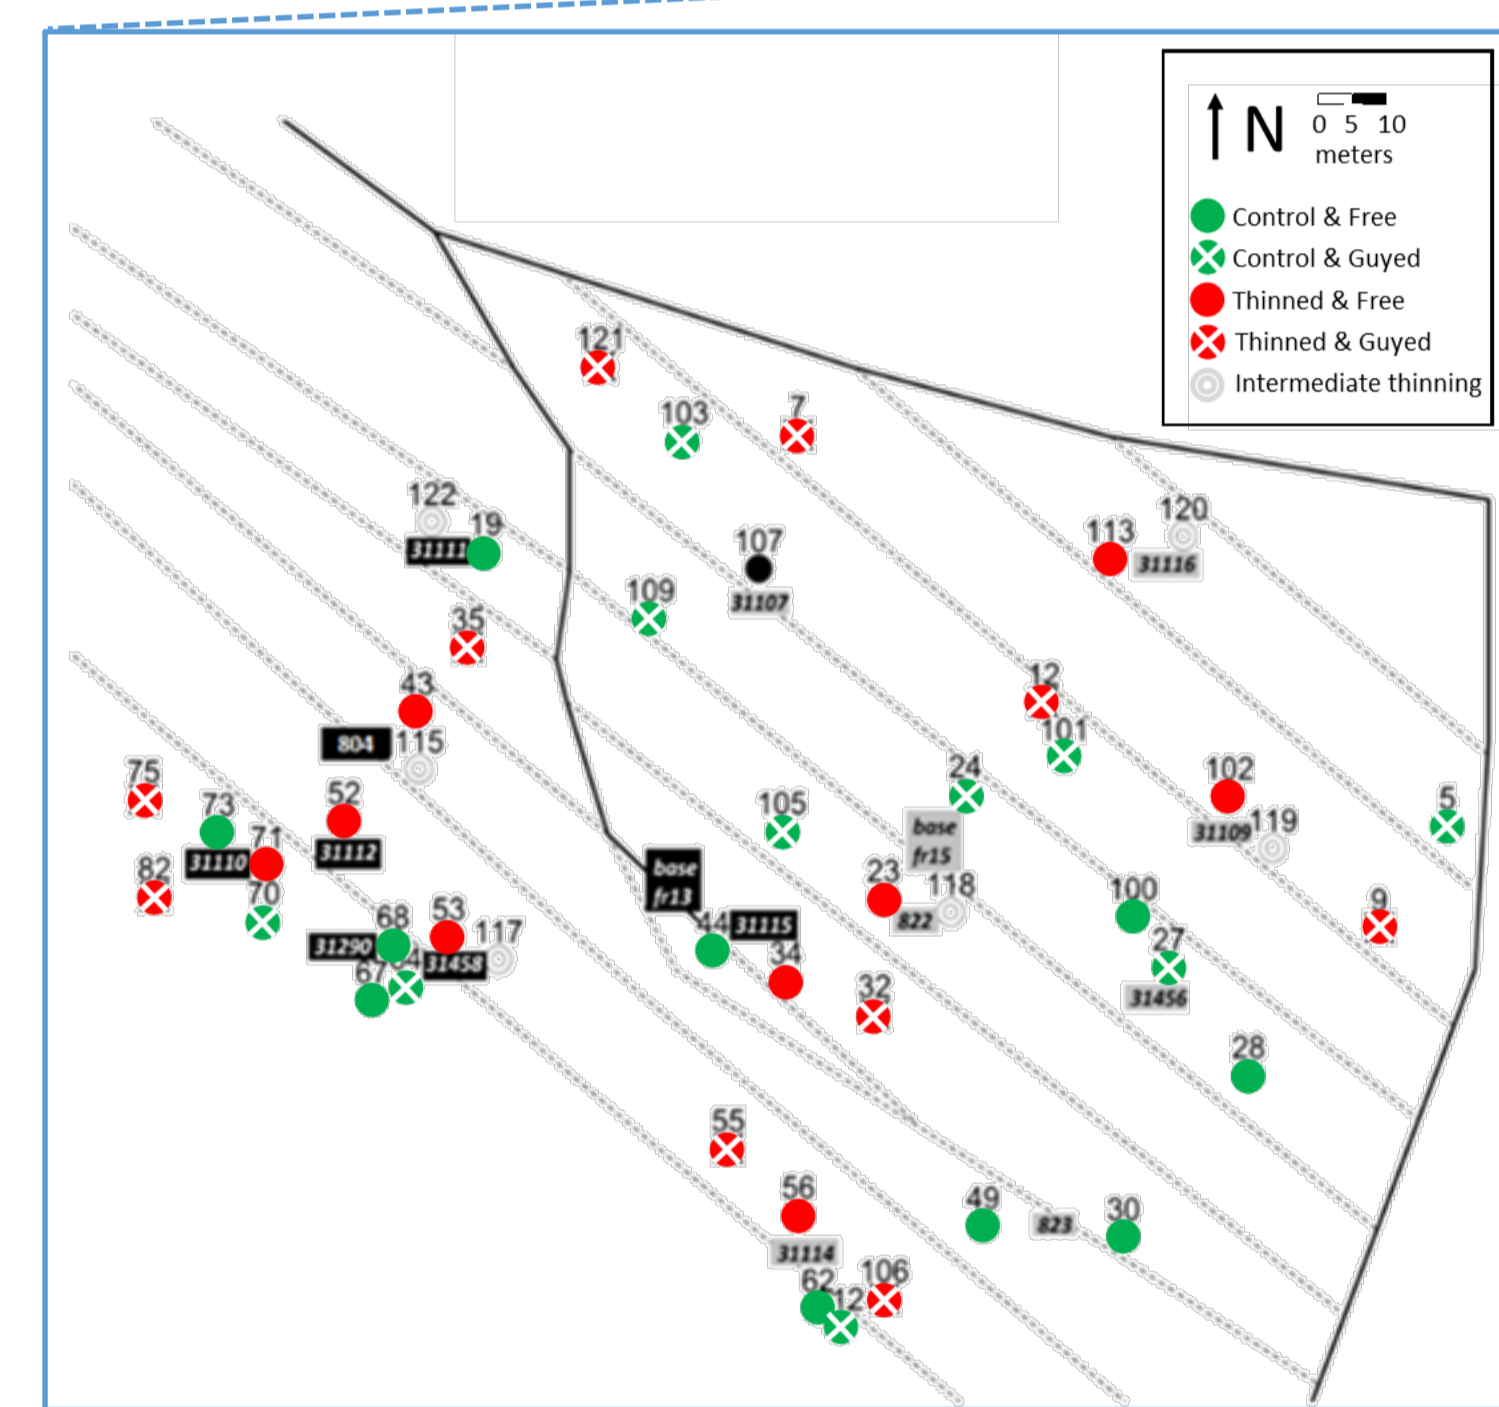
N
0 5 10
meters
Control & Free
Control & Guyed
Thinned & Free
Thinned & Guyed
Intermediate thinning

121
103
7
122
19
31111
107
31107
109
113
120
31116
35
12
43
804
115
101
75
73
52
71
31110
31112
105
24
base fr15
102
31109
119
5
82
70
base fr13
23
118
822
100
68
53
117
31290
44
31115
31458
67
4
34
27
31456
9
32
28
55
56
31114
49
823
30
62
12
106